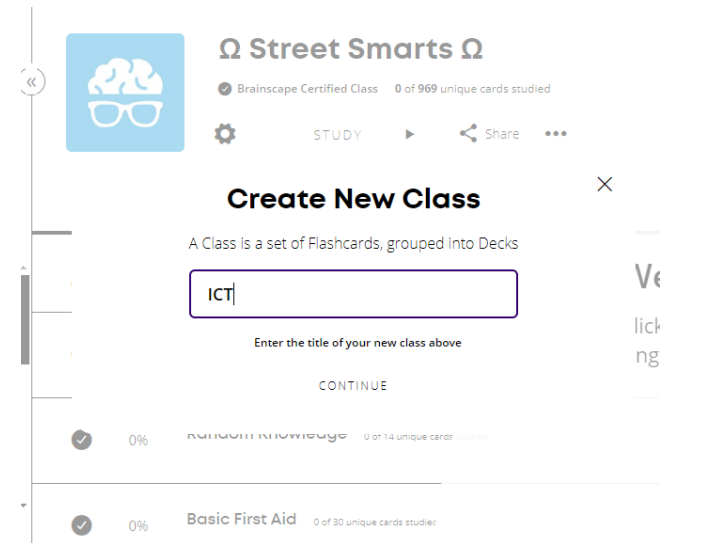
«

Ω Street Smarts Ω

Brainscape Certified Class 0 of 969 unique cards studied

STUDY Share •••

Create New Class

×

A Class is a set of Flashcards, grouped into Decks

ICT

Enter the title of your new class above

CONTINUE

Ve

lick

ng

0% Random Knowledge 0 of 14 unique cards studied

0% Basic First Aid 0 of 30 unique cards studiec